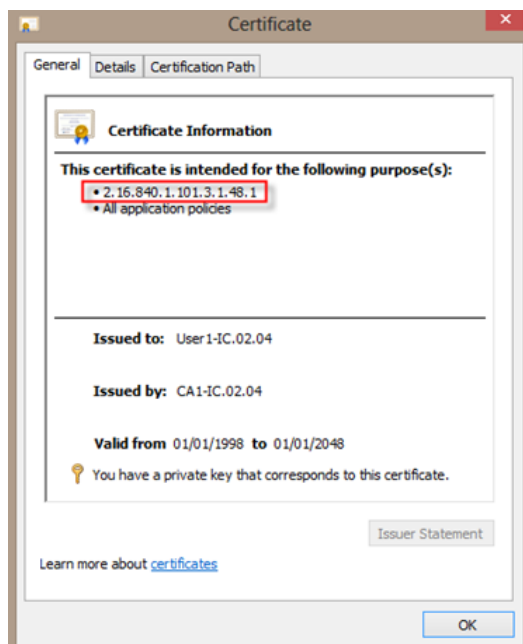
Certificate

General | Details | Certification Path

Certificate Information

This certificate is intended for the following purpose(s):
• 2.16.840.1.101.3.1.48.1
• All application policies

Issued to: User1-IC.02.04

Issued by: CA1-IC.02.04

Valid from 01/01/1998 to 01/01/2048

You have a private key that corresponds to this certificate.

Issuer Statement

Learn more about certificates

OK